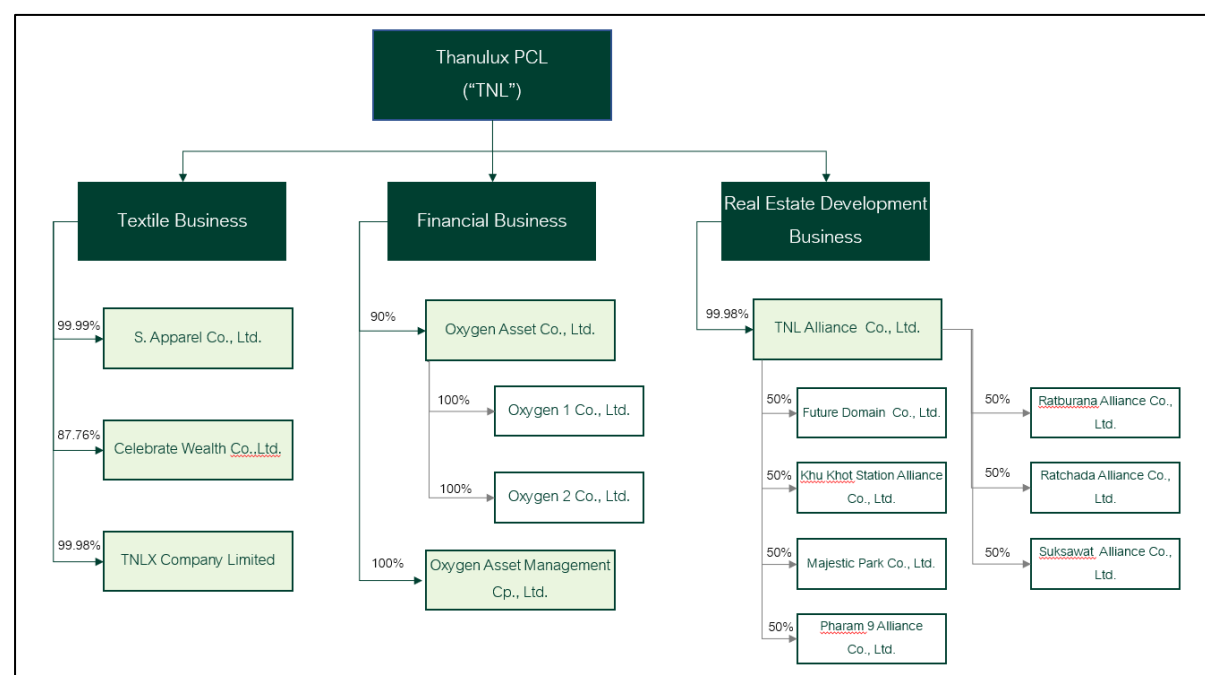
Thanulux PCL
(“TNL”)

Textile Business

99.99%
S. Apparel Co., Ltd.

87.76%
Celebrate Wealth Co.,Ltd.

99.98%
TNLX Company Limited

Financial Business

90%
Oxygen Asset Co., Ltd.

100%
Oxygen 1 Co., Ltd.

100%
Oxygen 2 Co., Ltd.

100%
Oxygen Asset Management Cp., Ltd.

Real Estate Development Business

99.98%
TNL Alliance Co., Ltd.

50%
Future Domain Co., Ltd.

50%
Khu Khot Station Alliance Co., Ltd.

50%
Majestic Park Co., Ltd.

50%
Pharam 9 Alliance Co., Ltd.

50%
Ratburana Alliance Co., Ltd.

50%
Ratchada Alliance Co., Ltd.

50%
Suksawat Alliance Co., Ltd.